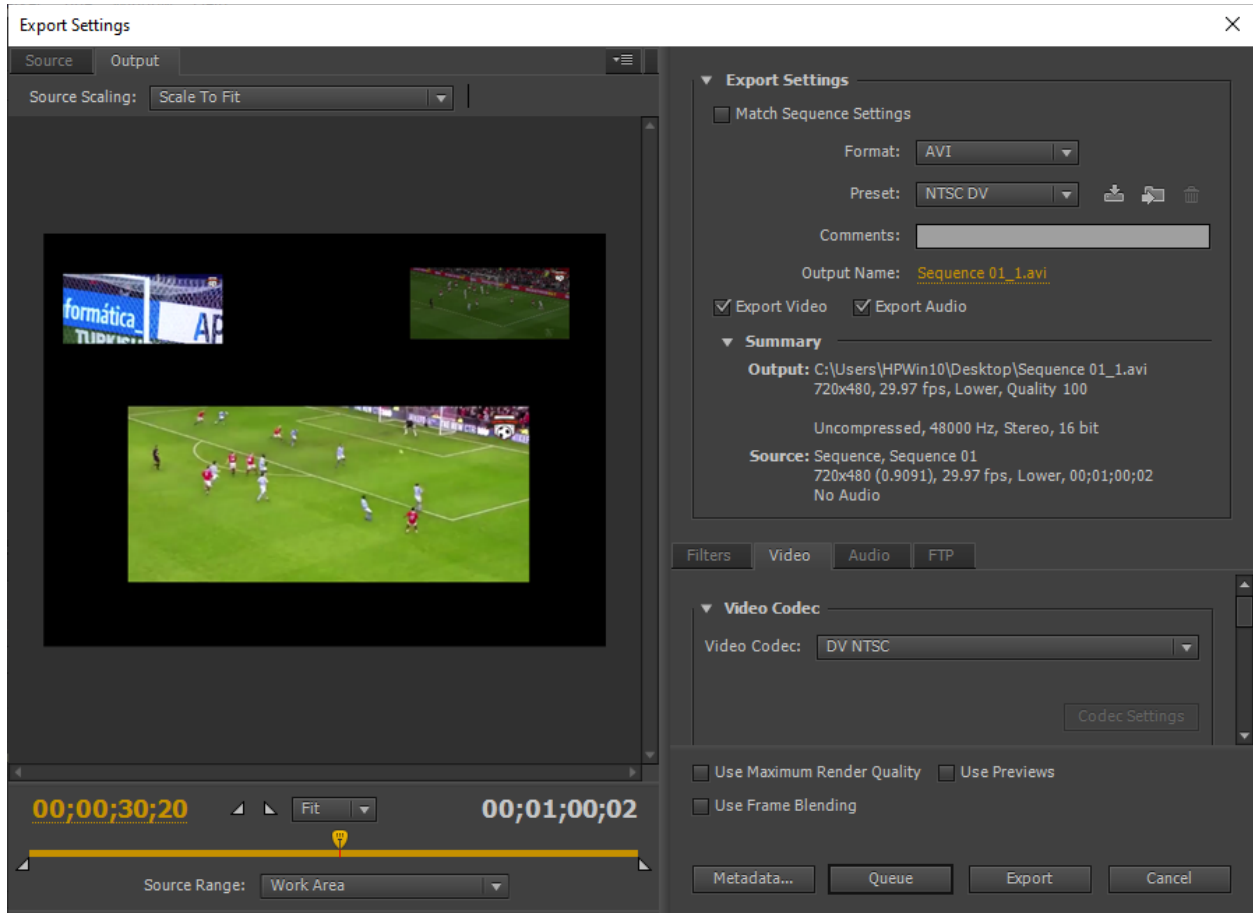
Export Settings

Source Output

Source Scaling: Scale To Fit

formática
AP
TURKISH

00;00;30;20 Fit 00;01;00;02

Source Range: Work Area

Export Settings

Match Sequence Settings

Format: AVI

Preset: NTSC DV

Comments:

Output Name: Sequence 01_1.avi

Export Video Export Audio

Summary

Output: C:\Users\HPWin10\Desktop\Sequence 01_1.avi
720x480, 29.97 fps, Lower, Quality 100

Uncompressed, 48000 Hz, Stereo, 16 bit

Source: Sequence, Sequence 01
720x480 (0.9091), 29.97 fps, Lower, 00;01;00;02
No Audio

Filters Video Audio FTP

Video Codec

Video Codec: DV NTSC

Codec Settings

Use Maximum Render Quality Use Previews

Use Frame Blending

Metadata... Queue Export Cancel